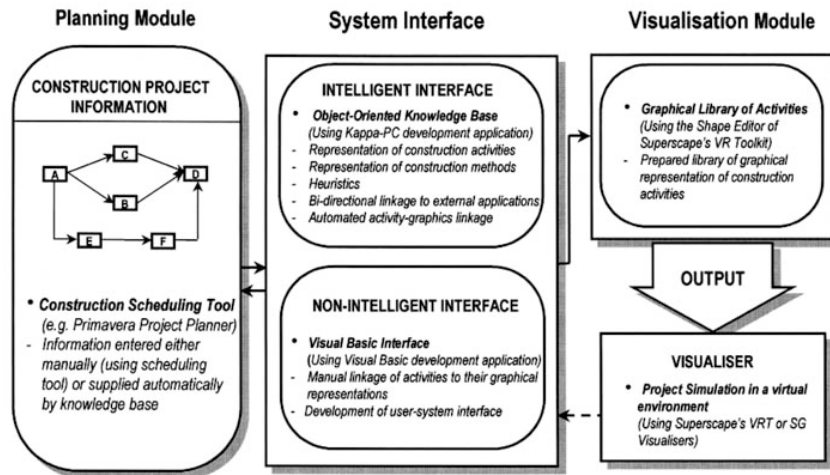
Planning Module

System Interface

Visualisation Module

CONSTRUCTION PROJECT INFORMATION

A

C

B

D

E

F

• Construction Scheduling Tool (e.g. Primavera Project Planner)
- Information entered either manually (using scheduling tool) or supplied automatically by knowledge base

INTELLIGENT INTERFACE

• Object-Oriented Knowledge Base (Using Kappa-PC development application)
- Representation of construction activities
- Representation of construction methods
- Heuristics
- Bi-directional linkage to external applications
- Automated activity-graphics linkage

NON-INTELLIGENT INTERFACE

• Visual Basic Interface (Using Visual Basic development application)
- Manual linkage of activities to their graphical representations
- Development of user-system interface

• Graphical Library of Activities (Using the Shape Editor of Superscape's VR Toolkit)
- Prepared library of graphical representation of construction activities

OUTPUT

VISUALISER

• Project Simulation in a virtual environment (Using Superscape's VRT or SG Visualisers)